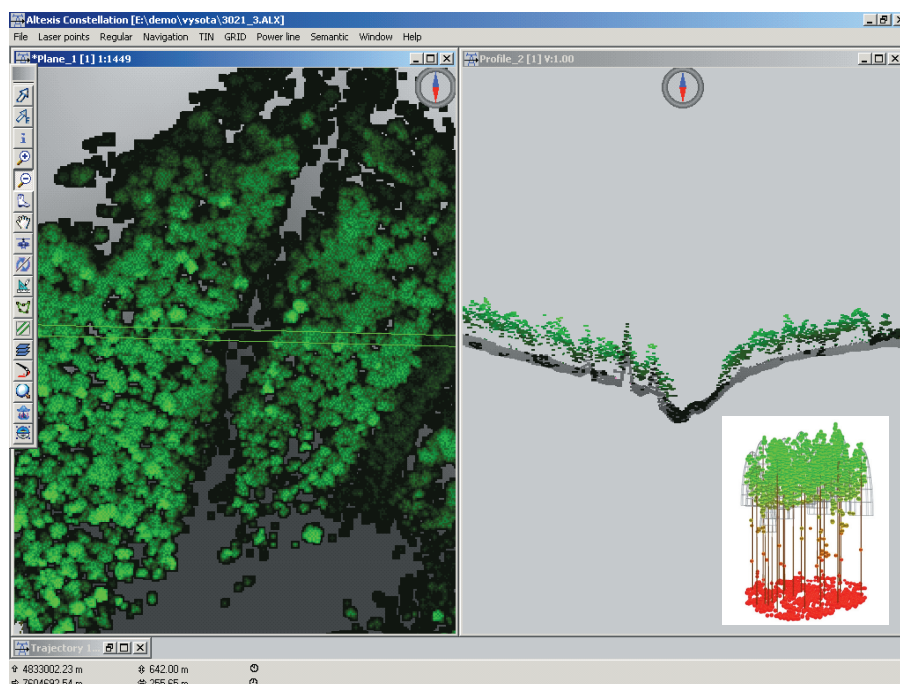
Altexis Constellation [E:\demo\vysota\3021_3.ALX]
File Laser points Regular Navigation TIN GRID Power line Semantic Window Help
*Plane_1 [1] 1:1449
Profile_2 [1] V:1.00
Trajectory 1...
4833002.23 m
642.00 m
7604692.54 m
255.65 m